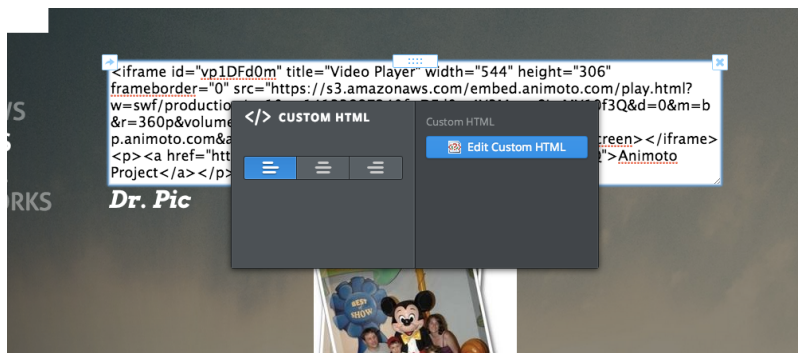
<iframe id="vp1DFd0m" title="Video Player" width="544" height="306" frameborder="0" src="https://s3.amazonaws.com/embed.animoto.com/play.html?w=swf/productio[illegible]0f3Q&d=0&m=b&r=360p&volume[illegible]
p.animoto.com&a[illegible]creen></iframe>
<p><a href="htt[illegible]">Animoto Project</a></p>

WS
S
RKS

Dr. Pic

</> CUSTOM HTML

Custom HTML
Edit Custom HTML

BEST SHOW